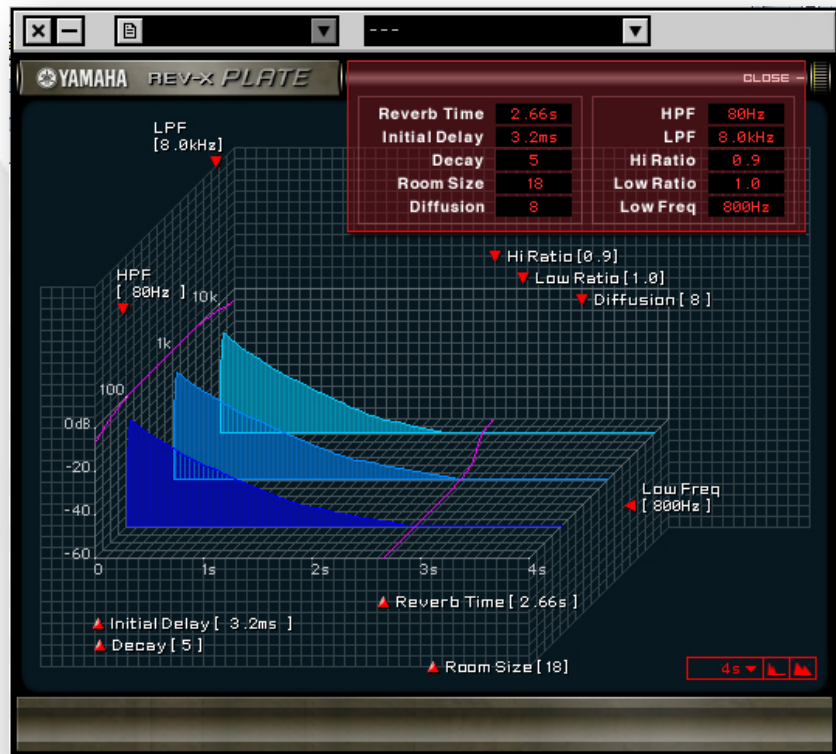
---

YAMAHA REV-X PLATE

CLOSE

| Reverb Time | 2.66s |
|---|---|
| Initial Delay | 3.2ms |
| Decay | 5 |
| Room Size | 18 |
| Diffusion | 8 |

| HPF | 80Hz |
|---|---|
| LPF | 8.0kHz |
| Hi Ratio | 0.9 |
| Low Ratio | 1.0 |
| Low Freq | 800Hz |

LPF [8.0kHz]

HPF [ 80Hz ]

Hi Ratio [0.9]

Low Ratio [1.0]

Diffusion [ 8 ]

10k

1k

100

0dB

-20

-40

-60

0

1s

2s

3s

4s

Low Freq [ 800Hz ]

Reverb Time [ 2.66s ]

Initial Delay [ 3.2ms ]

Decay [ 5 ]

Room Size [18]

4s